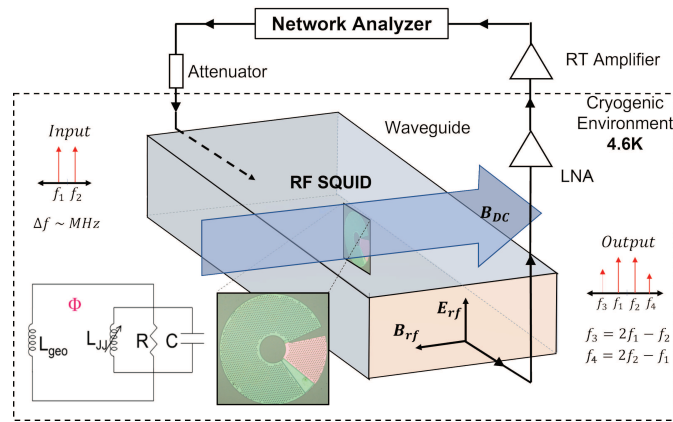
Network Analyzer

Attenuator

RT Amplifier

Cryogenic Environment
4.6K

Input

$f_1$ $f_2$

$\Delta f \sim MHz$

Waveguide

RF SQUID

LNA

$B_{DC}$

Output

$f_3$ $f_1$ $f_2$ $f_4$

$f_3 = 2f_1 - f_2$
$f_4 = 2f_2 - f_1$

$\Phi$

$L_{geo}$

$L_{JJ}$

R

C

$E_{rf}$

$B_{rf}$